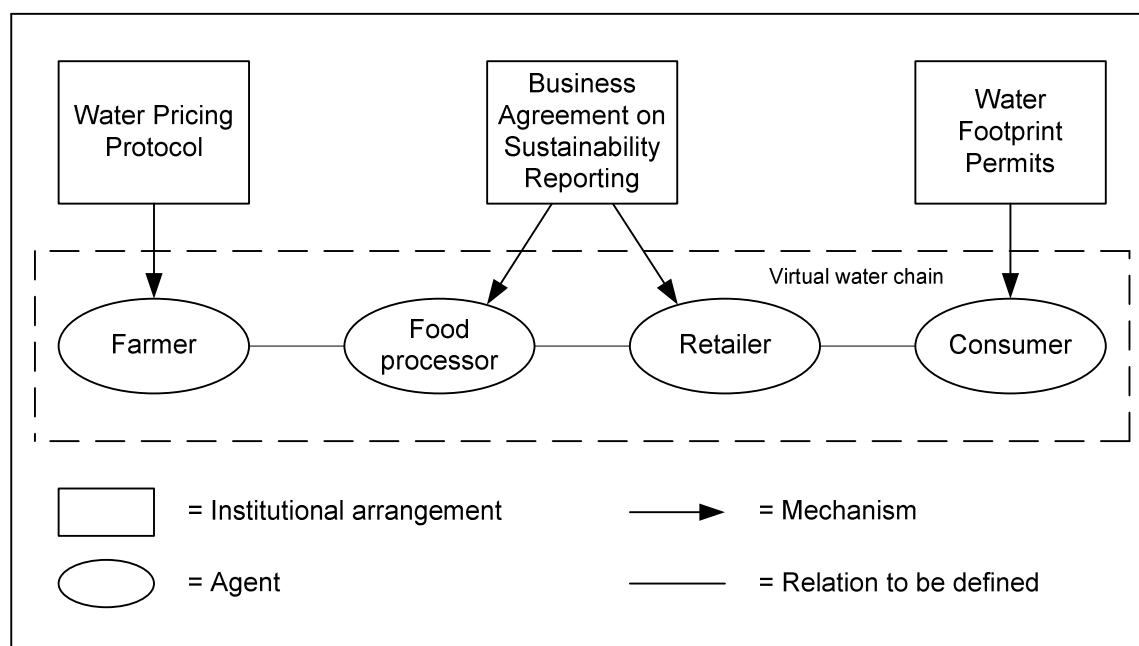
Water Pricing Protocol

Business Agreement on Sustainability Reporting

Water Footprint Permits

Virtual water chain

Farmer

Food processor

Retailer

Consumer

= Institutional arrangement

= Mechanism

= Agent

= Relation to be defined